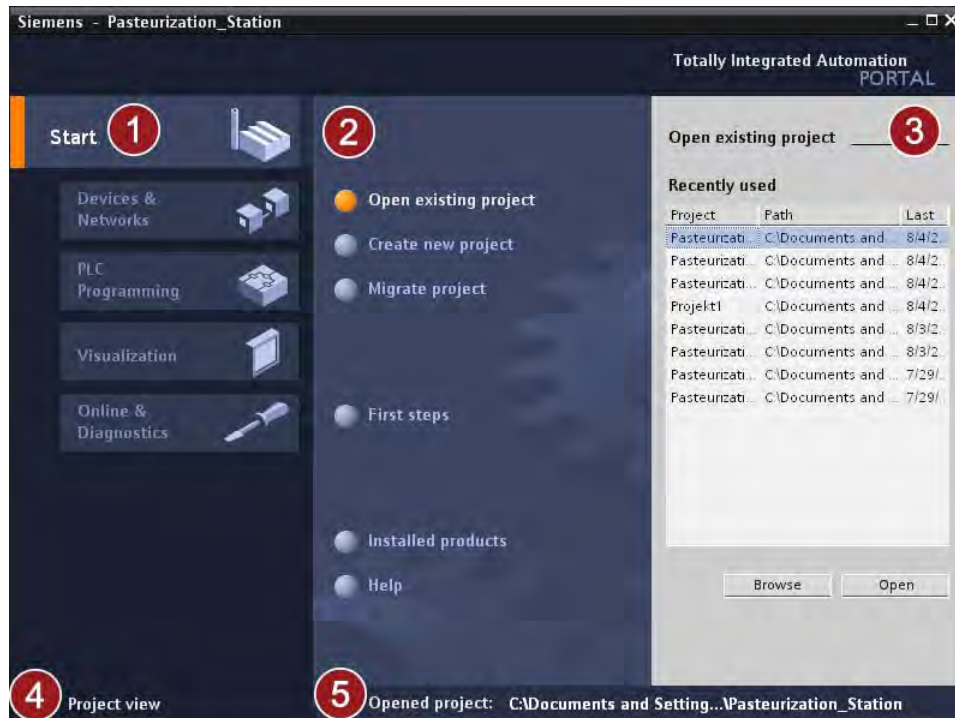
Siemens - Pasteurization_Station

Totally Integrated Automation PORTAL

Start 1

Devices & Networks

PLC Programming

Visualization

Online & Diagnostics

2

Open existing project

Create new project

Migrate project

First steps

Installed products

Help

Open existing project 3

Recently used

| Project | Path | Last |
|---|---|---|
| Pasteurizati... | C:\Documents and ... | 8/4/2... |
| Pasteurizati... | C:\Documents and ... | 8/4/2... |
| Pasteurizati... | C:\Documents and ... | 8/4/2... |
| Projekt1 | C:\Documents and ... | 8/4/2... |
| Pasteurizati... | C:\Documents and ... | 8/3/2... |
| Pasteurizati... | C:\Documents and ... | 8/3/2... |
| Pasteurizati... | C:\Documents and ... | 7/29/... |
| Pasteurizati... | C:\Documents and ... | 7/29/... |

Browse Open

4 Project view

5 Opened project: C:\Documents and Setting...\Pasteurization_Station